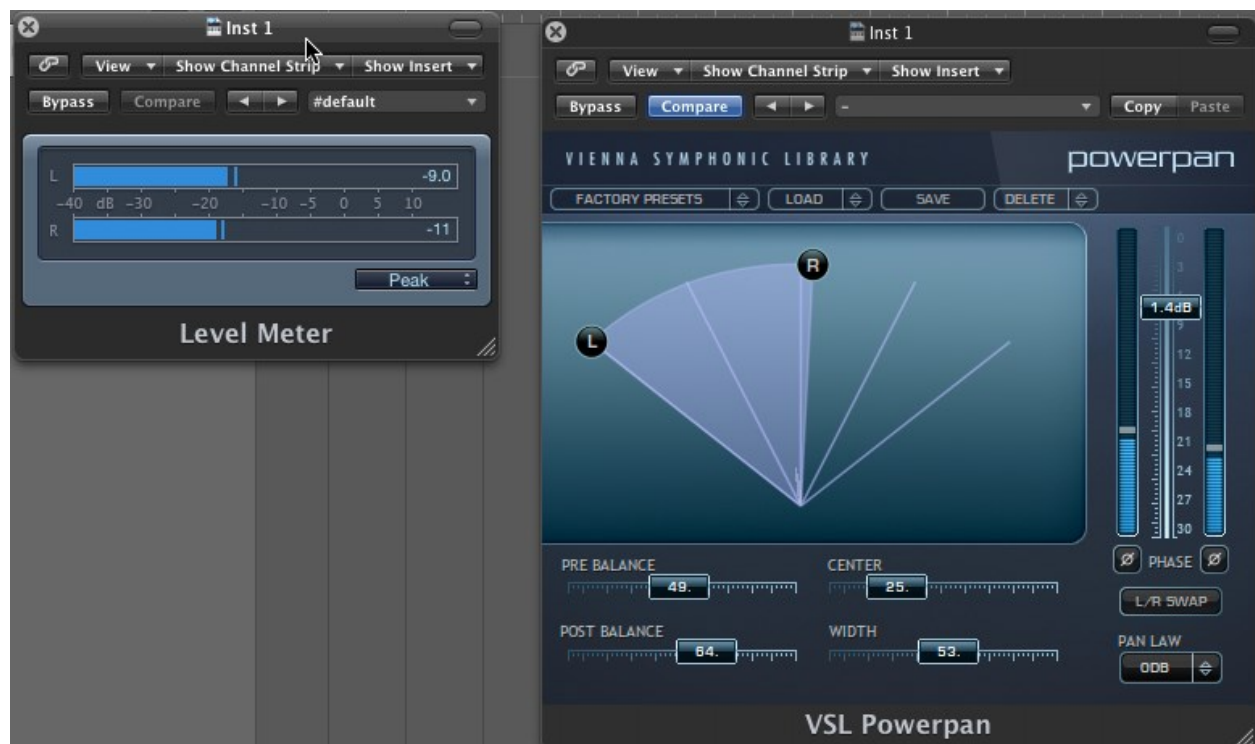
Inst 1

View Show Channel Strip Show Insert

Bypass Compare #default

L -9.0

-40 dB -30 -20 -10 -5 0 5 10

R -11

Peak

Level Meter

Inst 1

View Show Channel Strip Show Insert

Bypass Compare -

Copy Paste

VIENNA SYMPHONIC LIBRARY

powerpan

FACTORY PRESETS LOAD SAVE DELETE

R

L

0
3
1.4dB
9
12
15
18
21
24
27
30

PHASE

L/R SWAP

PAN LAW

0DB

PRE BALANCE 49.

CENTER 25.

POST BALANCE 64.

WIDTH 53.

VSL Powerpan